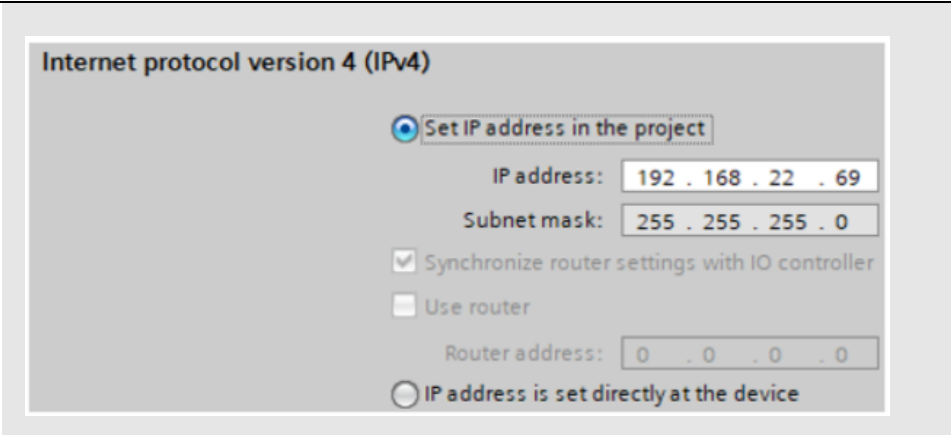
Internet protocol version 4 (IPv4)

Set IP address in the project

IP address: 192 . 168 . 22 . 69

Subnet mask: 255 . 255 . 255 . 0

Synchronize router settings with IO controller

Use router

Router address: 0 . 0 . 0 . 0

IP address is set directly at the device